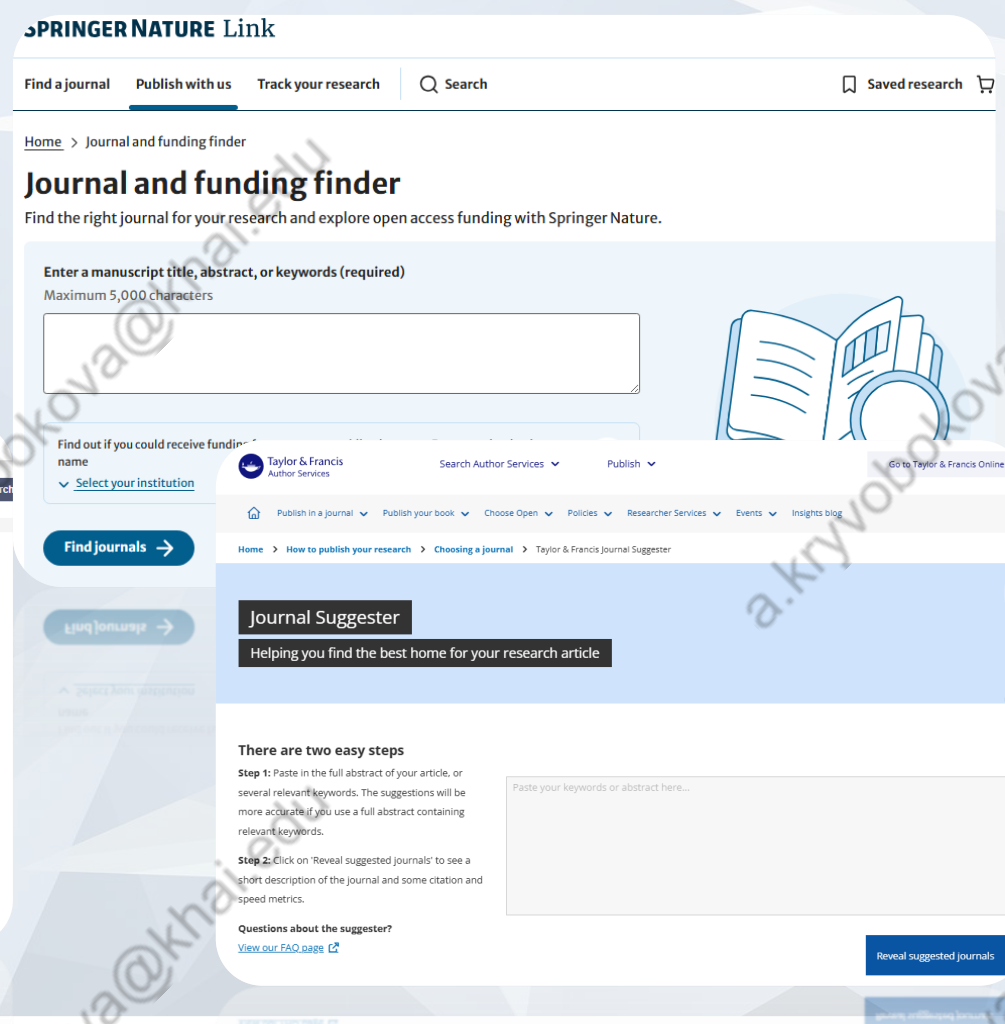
SPRINGER NATURE Link

Find a journal Publish with us Track your research Search Saved research

Home > Journal and funding finder

Journal and funding finder

Find the right journal for your research and explore open access funding with Springer Nature.

Enter a manuscript title, abstract, or keywords (required)
Maximum 5,000 characters

Find out if you could receive fundin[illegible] name
Select your institution

Find journals

Taylor & Francis Author Services

Search Author Services Publish Go to Taylor & Francis Online

Publish in a journal Publish your book Choose Open Policies Researcher Services Events Insights blog

Home > How to publish your research > Choosing a journal > Taylor & Francis Journal Suggester

Journal Suggester

Helping you find the best home for your research article

There are two easy steps

Step 1: Paste in the full abstract of your article, or several relevant keywords. The suggestions will be more accurate if you use a full abstract containing relevant keywords.

Step 2: Click on 'Reveal suggested journals' to see a short description of the journal and some citation and speed metrics.

Questions about the suggester?
View our FAQ page

Paste your keywords or abstract here...

Reveal suggested journals

a.kryvobokova@khai.edu